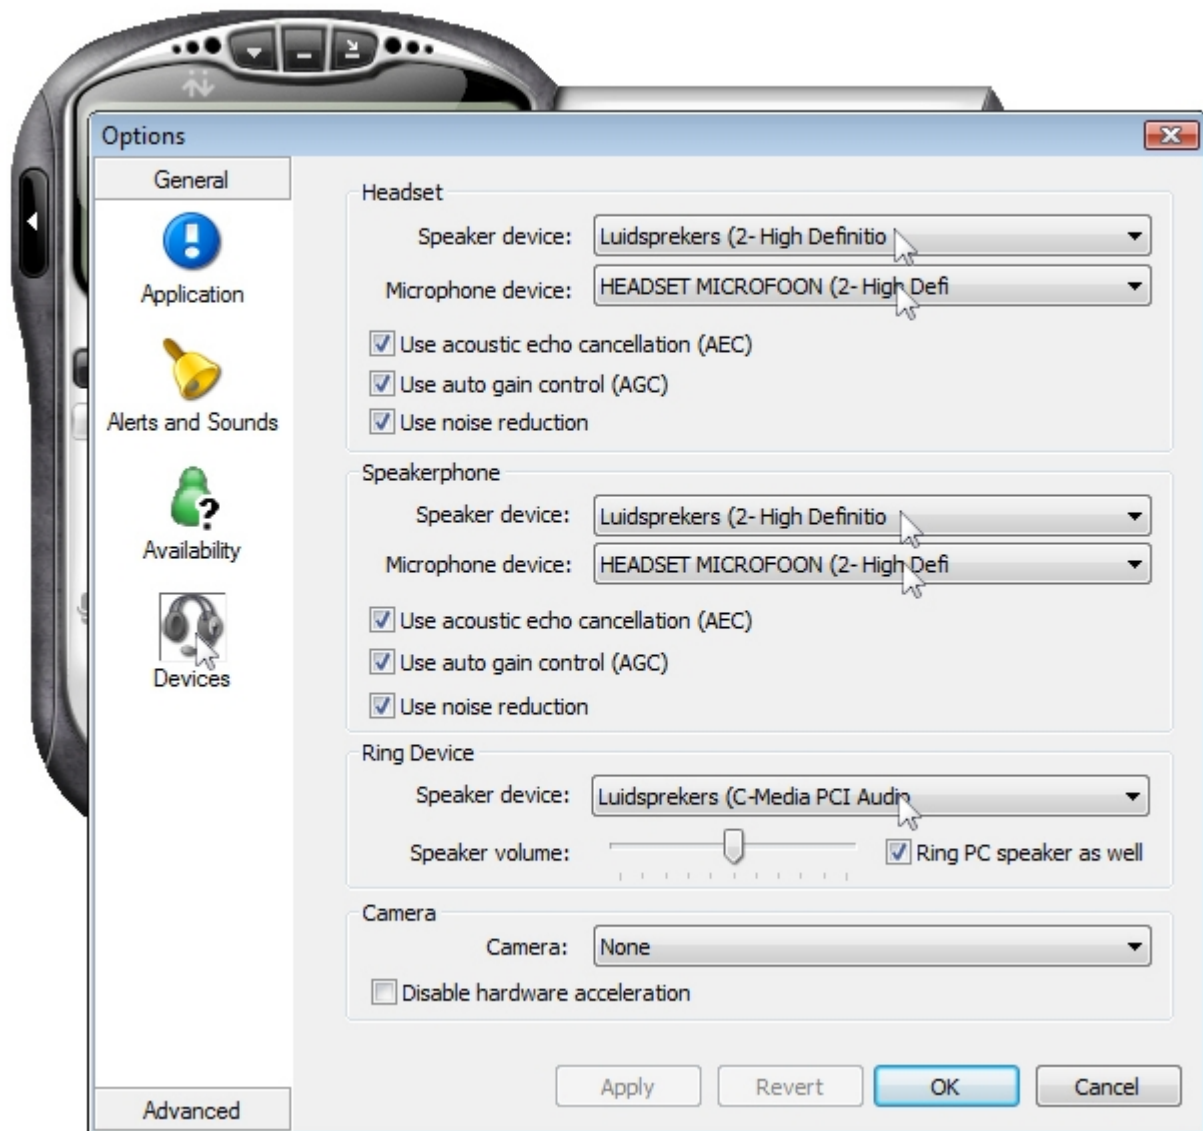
Options

General

Application

Alerts and Sounds

Availability

Devices

Advanced

Headset

Speaker device: Luidsprekers (2- High Definitio

Microphone device: HEADSET MICROFOON (2- High Defi

Use acoustic echo cancellation (AEC)

Use auto gain control (AGC)

Use noise reduction

Speakerphone

Speaker device: Luidsprekers (2- High Definitio

Microphone device: HEADSET MICROFOON (2- High Defi

Use acoustic echo cancellation (AEC)

Use auto gain control (AGC)

Use noise reduction

Ring Device

Speaker device: Luidsprekers (C-Media PCI Audio

Speaker volume:

Ring PC speaker as well

Camera

Camera: None

Disable hardware acceleration

Apply Revert OK Cancel